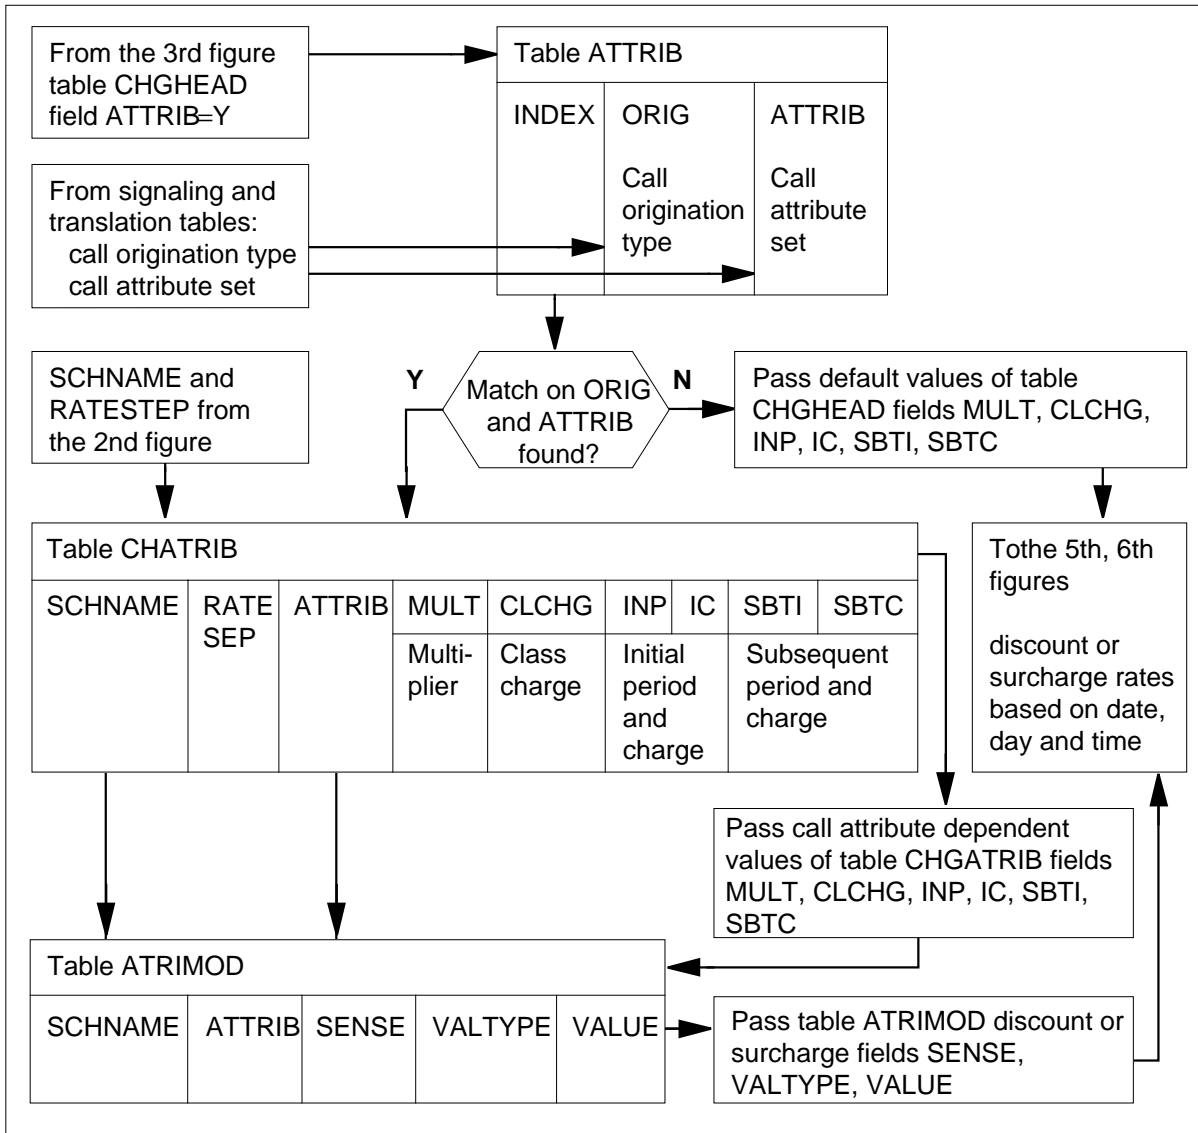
From the 3rd figure table CHGHEAD field ATTRIB=Y

Table ATTRIB

| INDEX | ORIG | ATTRIB |
|---|---|---|
| | Call origination type | Call attribute set |

From signaling and translation tables:
call origination type
call attribute set

SCHNAME and RATESTEP from the 2nd figure

Y

Match on ORIG and ATTRIB found?

N

Pass default values of table CHGHEAD fields MULT, CLCHG, INP, IC, SBTI, SBTC

Table CHATRIB

| SCHNAME | RATE SEP | ATTRIB | MULT | CLCHG | INP | IC | SBTI | SBTC |
|---|---|---|---|---|---|---|---|---|
| | | | Multi-plier | Class charge | Initial period and charge | | Subsequent period and charge | |

Tothe 5th, 6th figures

discount or surcharge rates based on date, day and time

Pass call attribute dependent values of table CHGATRIB fields MULT, CLCHG, INP, IC, SBTI, SBTC

Table ATRIMOD

| SCHNAME | ATTRIB | SENSE | VALTYPE | VALUE |
|---|---|---|---|---|

Pass table ATRIMOD discount or surcharge fields SENSE, VALTYPE, VALUE